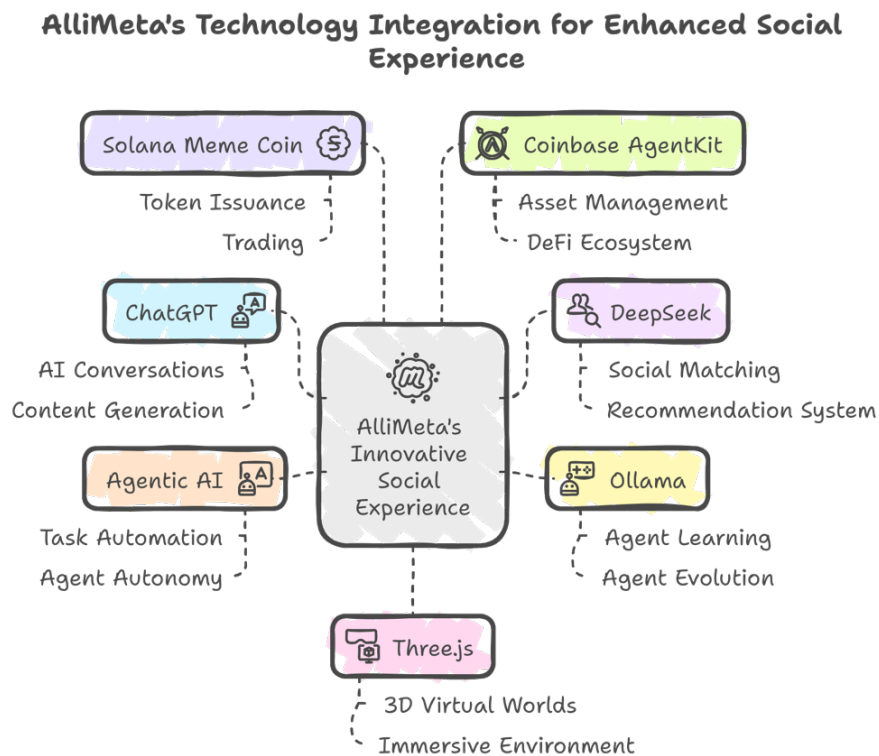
AlliMeta's Technology Integration for Enhanced Social Experience

Solana Meme Coin

Token Issuance

Trading

Coinbase AgentKit

Asset Management

DeFi Ecosystem

ChatGPT

AI Conversations

Content Generation

DeepSeek

Social Matching

Recommendation System

AlliMeta's Innovative Social Experience

Agentic AI

Task Automation

Agent Autonomy

Ollama

Agent Learning

Agent Evolution

Three.js

3D Virtual Worlds

Immersive Environment